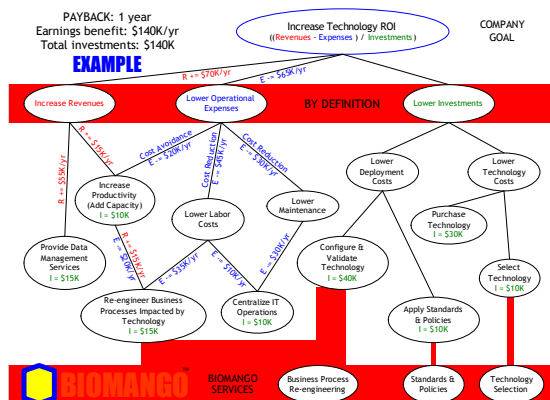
PAYBACK: 1 year
Earnings benefit: $140K/yr
Total investments: $140K

EXAMPLE

Increase Technology ROI
((Revenues - Expenses) / Investments)

COMPANY GOAL

R += $70K/yr

E -= $65K/yr

Increase Revenues

Lower Operational Expenses

BY DEFINITION

Lower Investments

R += $55K/yr

R += $15K/yr

Cost Avoidance
E -= $20K/yr

Cost Reduction
E -= $45K/yr

Cost Reduction
E -= $30K/yr

Increase Productivity (Add Capacity)
I = $10K

Lower Labor Costs

Lower Maintenance

Lower Deployment Costs

Lower Technology Costs

Purchase Technology
I = $30K

Provide Data Management Services
I = $15K

R += $15K/yr
E -= $10K/yr

E -= $35K/yr

E -= $10K/yr

E -= $30K/yr

Configure & Validate Technology
I = $40K

Select Technology
I = $10K

Re-engineer Business Processes Impacted by Technology
I = $15K

Centralize IT Operations
I = $10K

Apply Standards & Policies
I = $10K

BIOMANGO™

BIOMANGO SERVICES

Business Process Re-engineering

Standards & Policies

Technology Selection